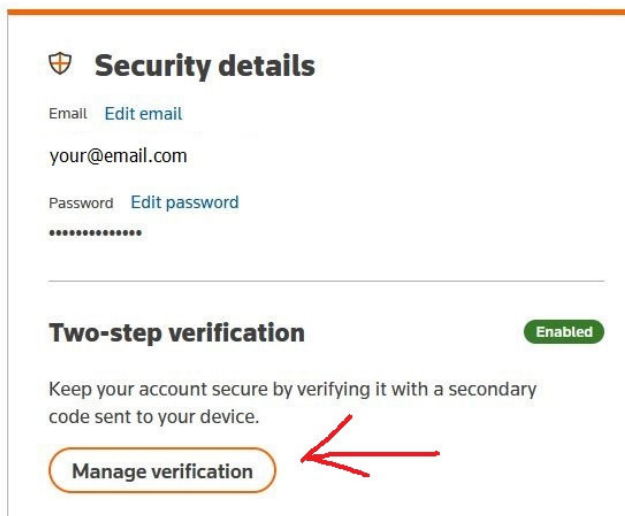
Security details

Email Edit email

your@email.com

Password Edit password

••••••••••••••

Two-step verification

Enabled

Keep your account secure by verifying it with a secondary code sent to your device.

Manage verification